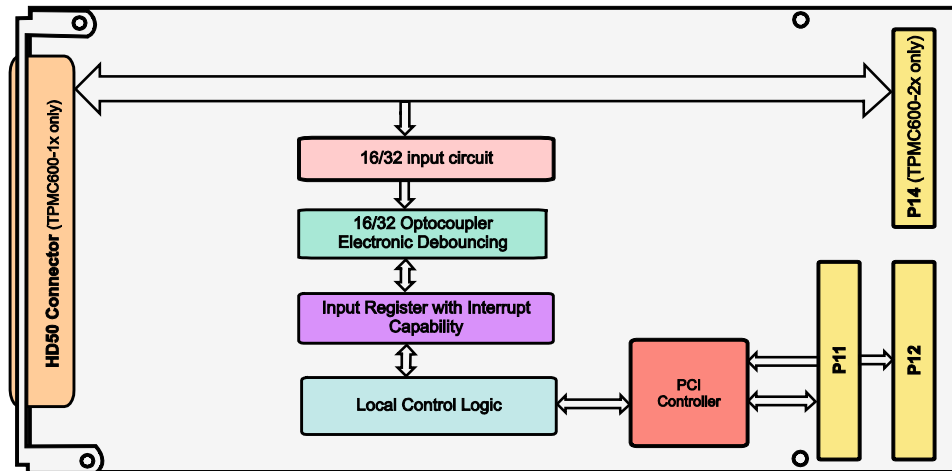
HD50 Connector (TPMC600-1x only)

P14 (TPMC600-2x only)

16/32 input circuit

16/32 Optocoupler Electronic Debouncing

Input Register with Interrupt Capability

Local Control Logic

PCI Controller

P11

P12